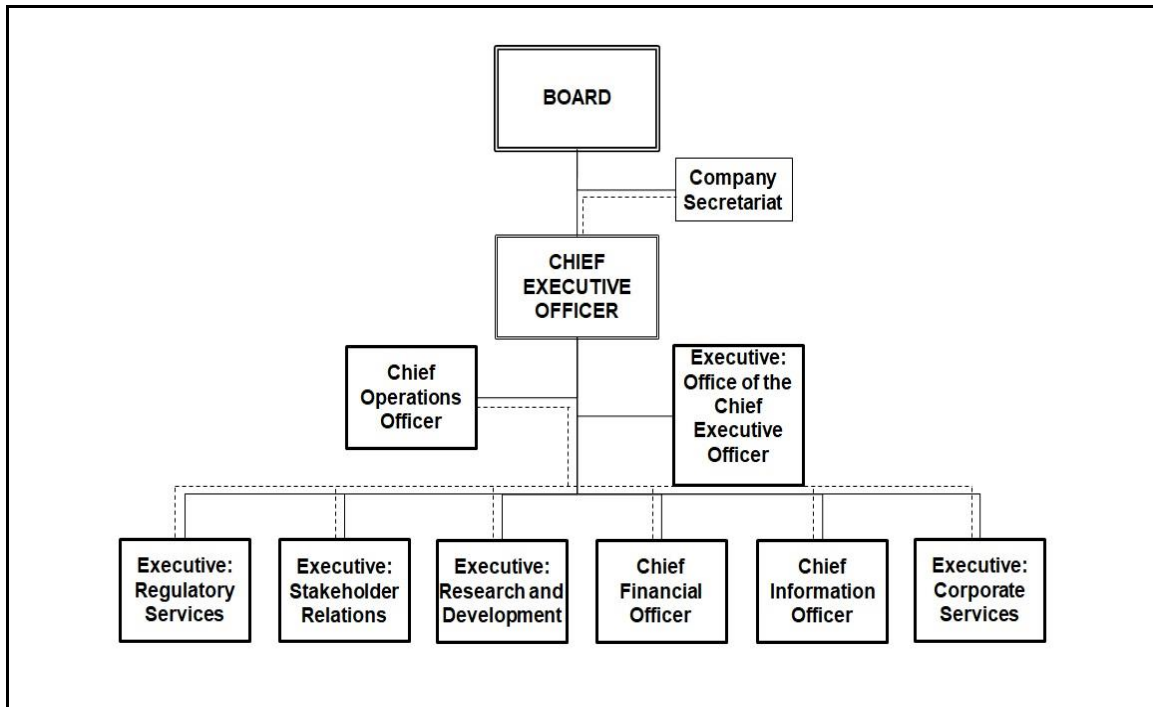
BOARD

Company Secretariat

CHIEF EXECUTIVE OFFICER

Chief Operations Officer

Executive: Office of the Chief Executive Officer

Executive: Regulatory Services

Executive: Stakeholder Relations

Executive: Research and Development

Chief Financial Officer

Chief Information Officer

Executive: Corporate Services